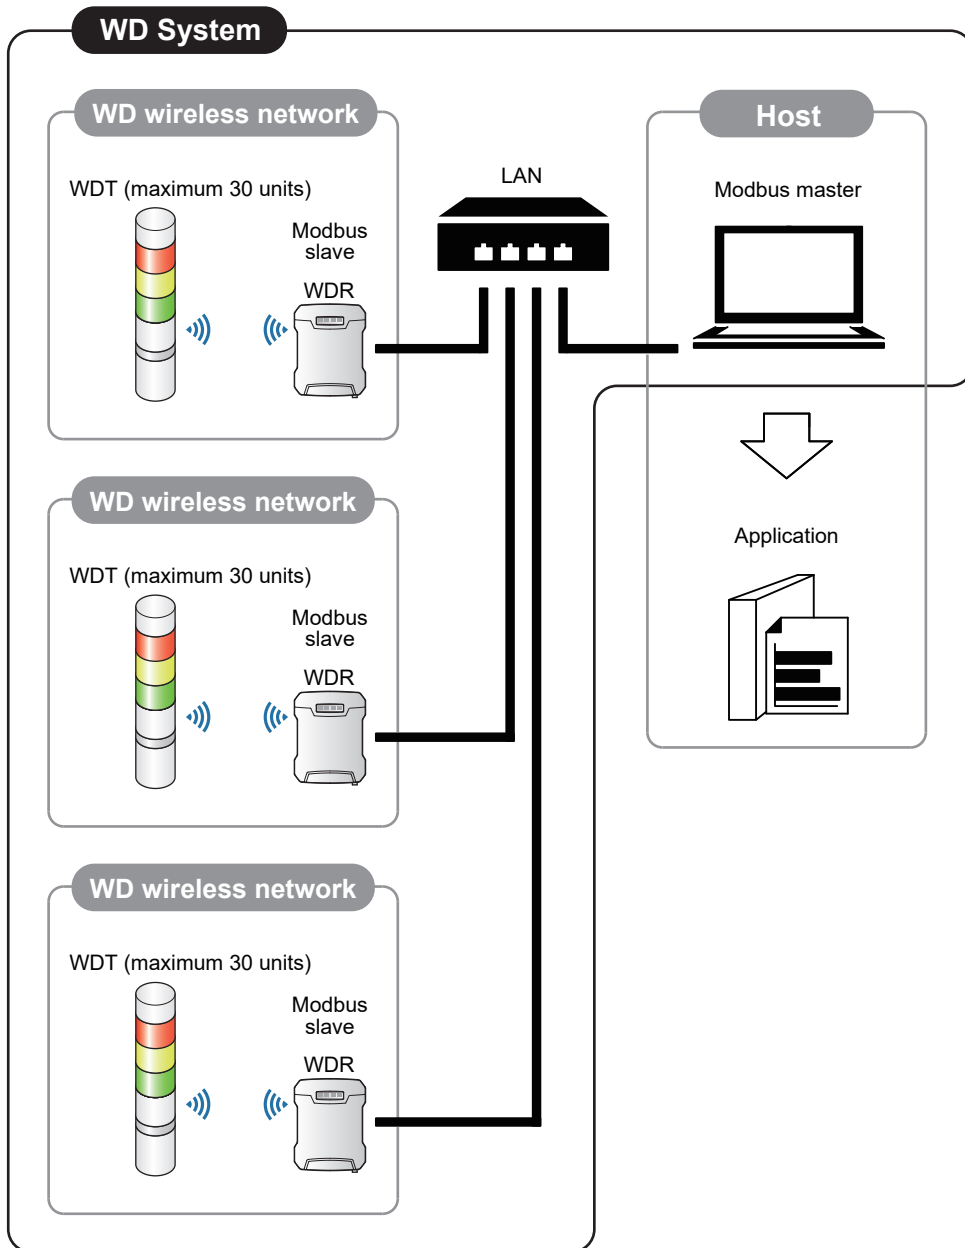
WD System

WD wireless network

WDT (maximum 30 units)

Modbus slave

WDR

LAN

Host

Modbus master

Application

WD wireless network

WDT (maximum 30 units)

Modbus slave

WDR

WD wireless network

WDT (maximum 30 units)

Modbus slave

WDR